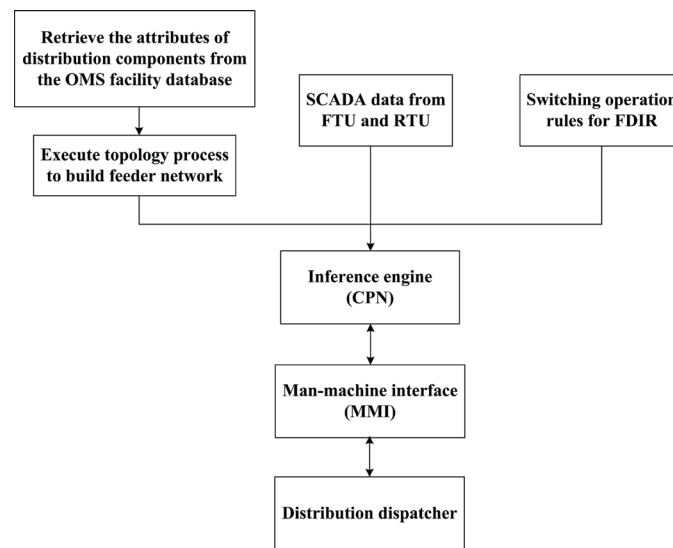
Retrieve the attributes of distribution components from the OMS facility database

Execute topology process to build feeder network

SCADA data from FTU and RTU

Switching operation rules for FDIR

Inference engine (CPN)

Man-machine interface (MMI)

Distribution dispatcher